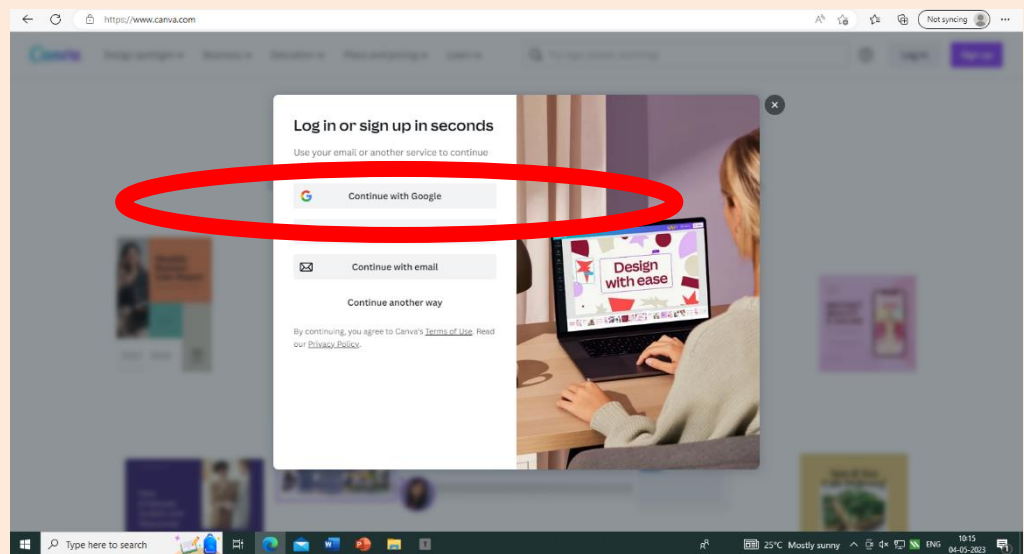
https://www.canva.com

Not syncing

Log in or sign up in seconds

Use your email or another service to continue

Continue with Google

Continue with email

Continue another way

By continuing, you agree to Canva's Terms of Use. Read our Privacy Policy.

Design with ease

Type here to search

25°C Mostly sunny

ENG

10:15
04-05-2023